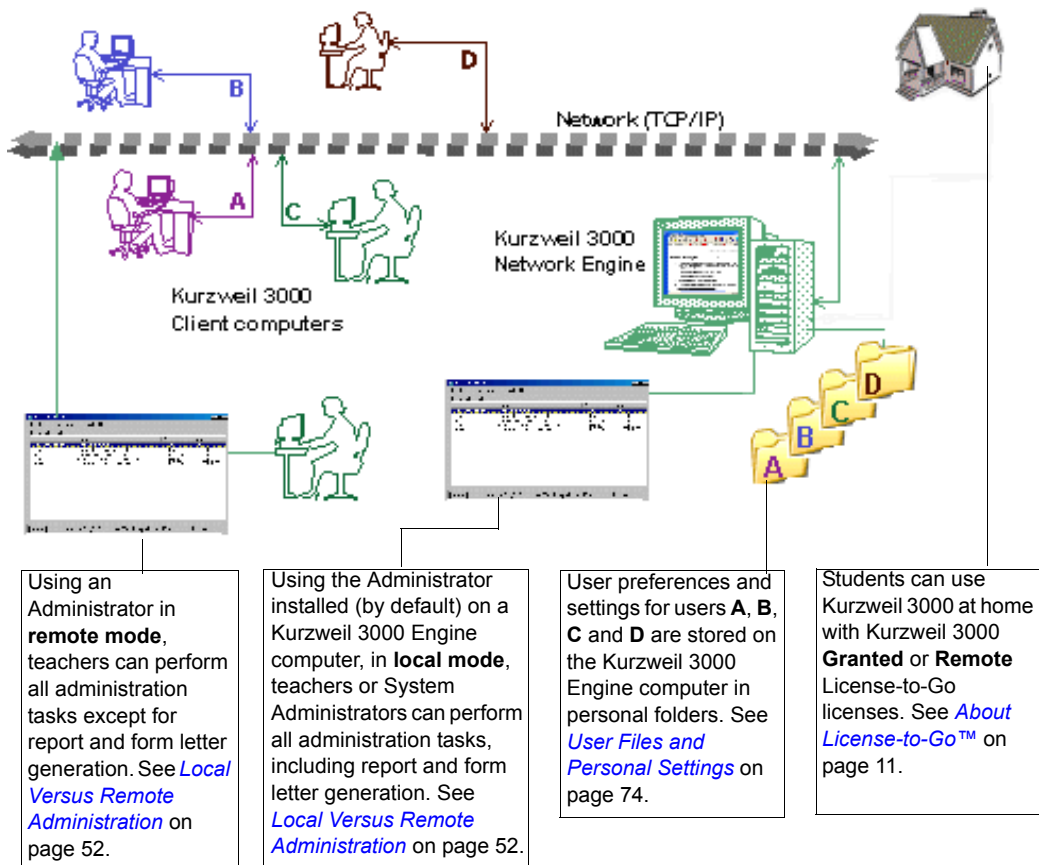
D

B

Network (TCP/IP)

A

C

Kurzweil 3000
Network Engine

Kurzweil 3000
Client computers

D
C
B
A

Using an Administrator in **remote mode**, teachers can perform all administration tasks except for report and form letter generation. See *Local Versus Remote Administration* on page 52.

Using the Administrator installed (by default) on a Kurzweil 3000 Engine computer, in **local mode**, teachers or System Administrators can perform all administration tasks, including report and form letter generation. See *Local Versus Remote Administration* on page 52.

User preferences and settings for users **A**, **B**, **C** and **D** are stored on the Kurzweil 3000 Engine computer in personal folders. See *User Files and Personal Settings* on page 74.

Students can use Kurzweil 3000 at home with Kurzweil 3000 **Granted** or **Remote** License-to-Go licenses. See *About License-to-Go™* on page 11.